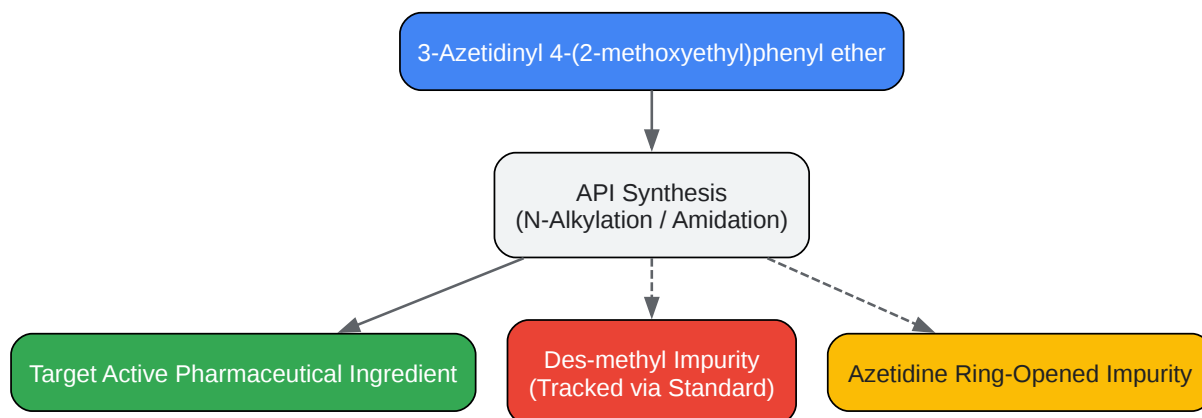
3-Azetidinyl 4-(2-methoxyethyl)phenyl ether

API Synthesis
(N-Alkylation / Amidation)

Target Active Pharmaceutical Ingredient

Des-methyl Impurity
(Tracked via Standard)

Azetidine Ring-Opened Impurity